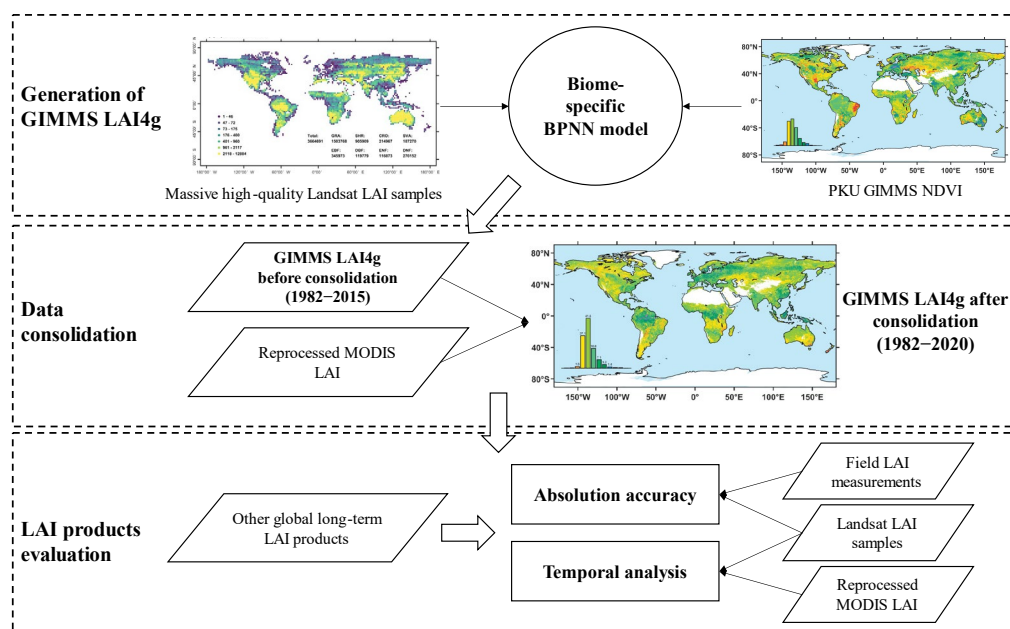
Generation of GIMMS LAI4g

1 - 46
47 - 72
73 - 175
176 - 450
451 - 980
981 - 2117
2118 - 12084

Total: 3664691
GRA: 1103758
SHR: 565908
CRO: 214067
SVA: 167270
EBF: 342973
DBF: 116779
ENF: 116873
DNF: 270132

Massive high-quality Landsat LAI samples

Biome-specific BPNN model

80°N
40°N
0°
40°S
80°S
150°W 100°W 50°W 0° 50°E 100°E 150°E

PKU GIMMS NDVI

Data consolidation

GIMMS LAI4g before consolidation (1982−2015)

Reprocessed MODIS LAI

80°N
40°N
0°
40°S
80°S
150°W 100°W 50°W 0° 50°E 100°E 150°E

GIMMS LAI4g after consolidation (1982−2020)

LAI products evaluation

Other global long-term LAI products

Absolution accuracy

Temporal analysis

Field LAI measurements

Landsat LAI samples

Reprocessed MODIS LAI